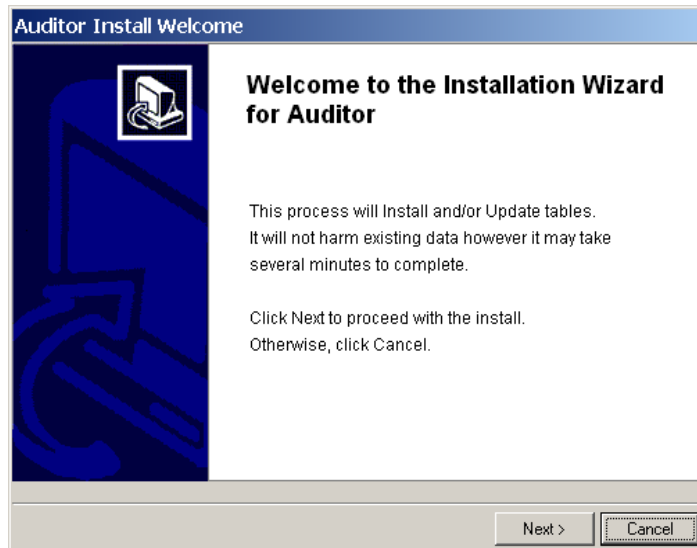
Auditor Install Welcome

Welcome to the Installation Wizard for Auditor

This process will Install and/or Update tables. It will not harm existing data however it may take several minutes to complete.

Click Next to proceed with the install. Otherwise, click Cancel.

Next >
Cancel